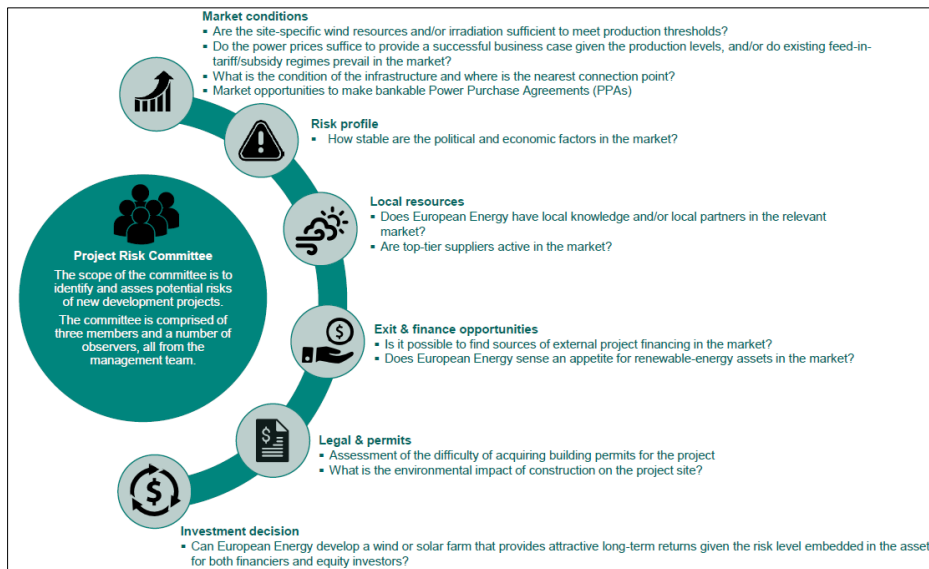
Project Risk Committee

The scope of the committee is to identify and asses potential risks of new development projects.

The committee is comprised of three members and a number of observers, all from the management team.

Market conditions
▪ Are the site-specific wind resources and/or irradiation sufficient to meet production thresholds?
▪ Do the power prices suffice to provide a successful business case given the production levels, and/or do existing feed-in-tariff/subsidy regimes prevail in the market?
▪ What is the condition of the infrastructure and where is the nearest connection point?
▪ Market opportunities to make bankable Power Purchase Agreements (PPAs)

Risk profile
▪ How stable are the political and economic factors in the market?

Local resources
▪ Does European Energy have local knowledge and/or local partners in the relevant market?
▪ Are top-tier suppliers active in the market?

Exit & finance opportunities
▪ Is it possible to find sources of external project financing in the market?
▪ Does European Energy sense an appetite for renewable-energy assets in the market?

Legal & permits
▪ Assessment of the difficulty of acquiring building permits for the project
▪ What is the environmental impact of construction on the project site?

Investment decision
▪ Can European Energy develop a wind or solar farm that provides attractive long-term returns given the risk level embedded in the asset for both financiers and equity investors?